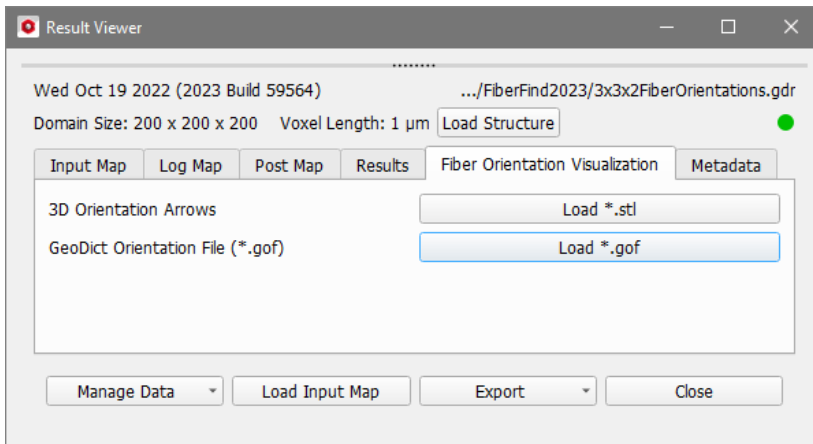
Result Viewer

Wed Oct 19 2022 (2023 Build 59564)

.../FiberFind2023/3x3x2FiberOrientations.gdr

Domain Size: 200 x 200 x 200 Voxel Length: 1 µm Load Structure

Input Map | Log Map | Post Map | Results | Fiber Orientation Visualization | Metadata

3D Orientation Arrows
Load *.stl

GeoDict Orientation File (*.gof)
Load *.gof

Manage Data
Load Input Map
Export
Close